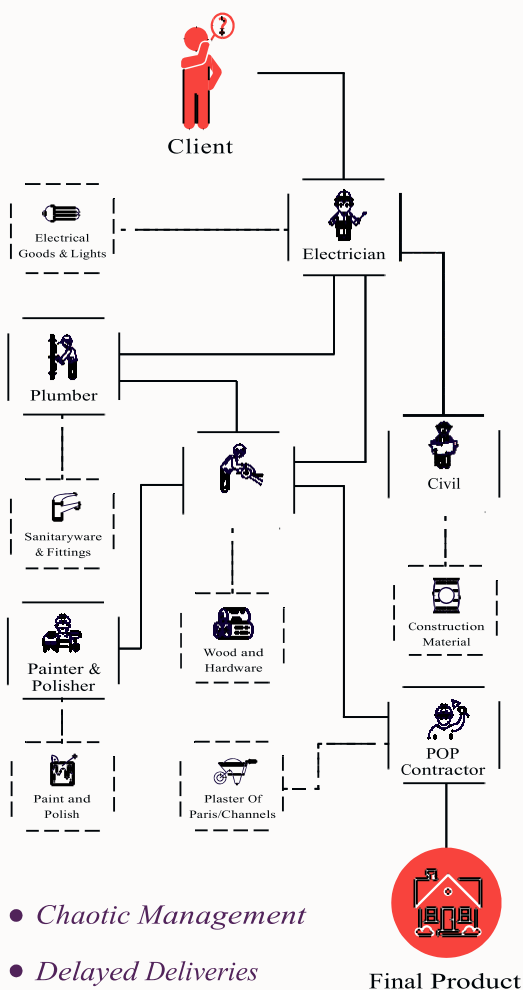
Client

Electrical Goods & Lights

Electrician

Plumber

Civil

Sanitaryware & Fittings

Construction Material

Painter & Polisher

Wood and Hardware

POP Contractor

Paint and Polish

Plaster Of Paris/Channels

• Chaotic Management

• Delayed Deliveries

Final Product